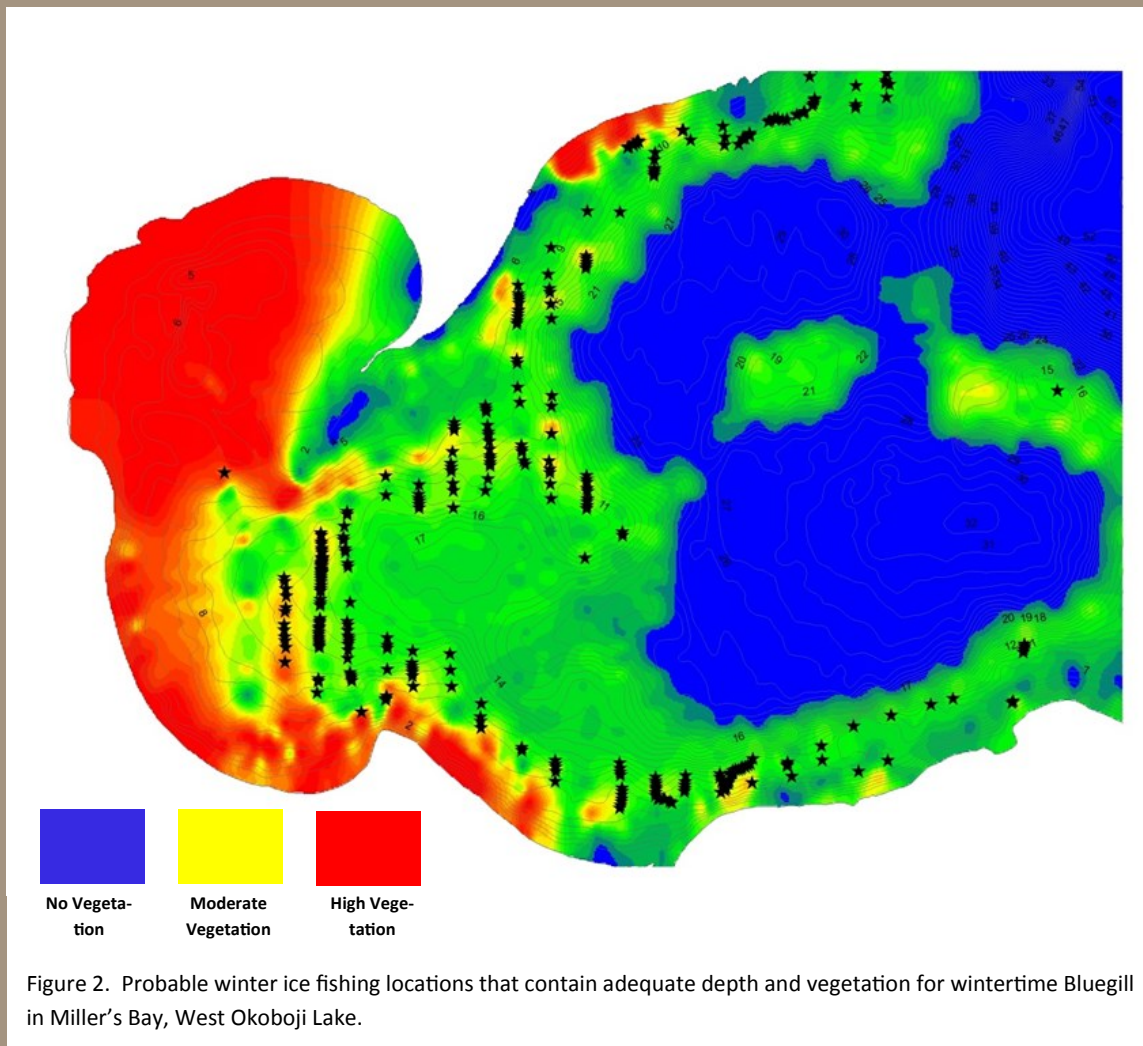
5
6
8
2
5
8
16
17
14
2
16
21
20
19
22
21
15
16
20 19 18
12
7
11
27
10
No Vegetation

Moderate Vegetation

High Vegetation

Figure 2. Probable winter ice fishing locations that contain adequate depth and vegetation for wintertime Bluegill in Miller's Bay, West Okoboji Lake.